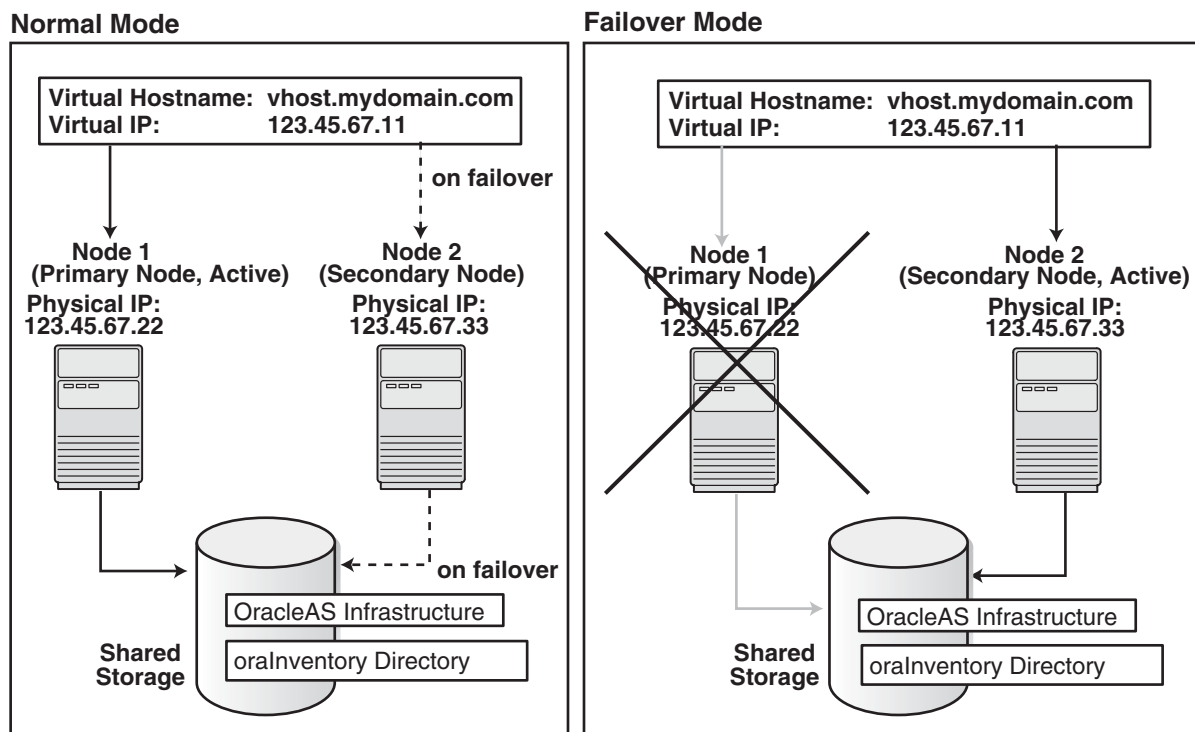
Normal Mode

Virtual Hostname: vhost.mydomain.com
Virtual IP: 123.45.67.11

on failover

Node 1
(Primary Node, Active)
Physical IP:
123.45.67.22

Node 2
(Secondary Node)
Physical IP:
123.45.67.33

on failover

OracleAS Infrastructure

oraInventory Directory

Shared Storage

Failover Mode

Virtual Hostname: vhost.mydomain.com
Virtual IP: 123.45.67.11

Node 1
(Primary Node)
Physical IP:
123.45.67.22

Node 2
(Secondary Node, Active)
Physical IP:
123.45.67.33

OracleAS Infrastructure

oraInventory Directory

Shared Storage